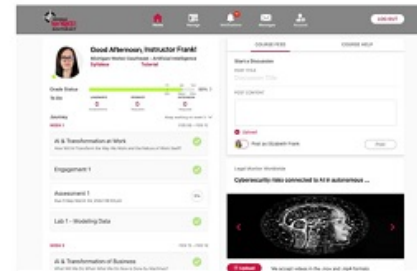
LOG OUT

Good Afternoon, Instructor Frank!

Michigan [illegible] · Artificial Intelligence

Syllabus Tutorial

Grade Status

To Do

0 0 0

Journey

AI & Transformation at Work

Engagement 1

Assessment 1

Lab 1 - Modeling Data

AI & Transformation of Business

COURSE FEED

COURSE HELP

Start a Discussion

POST CONTENT

Post as Elizabeth Frank

Post

Cybersecurity risks connected to AI in autonomous ...